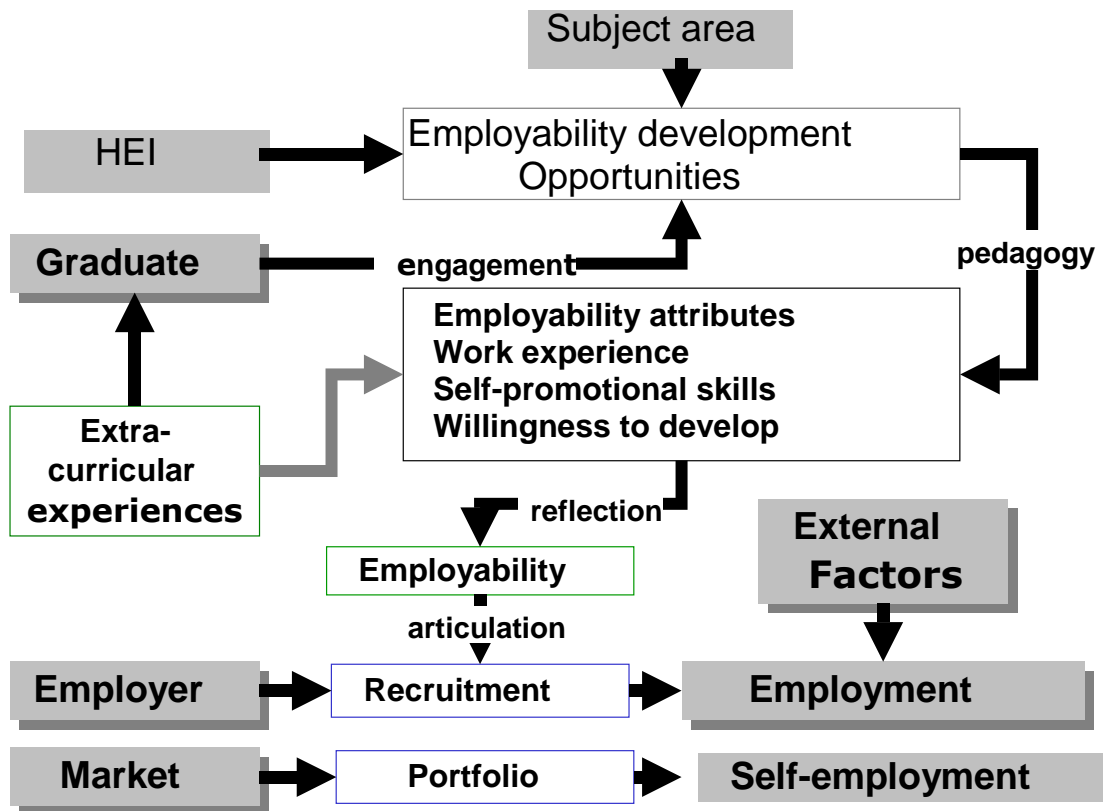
Subject area

HEI

Employability development Opportunities

Graduate

engagement

pedagogy

Employability attributes
Work experience
Self-promotional skills
Willingness to develop

Extra-curricular experiences

reflection

External Factors

Employability

articulation

Employer

Recruitment

Employment

Market

Portfolio

Self-employment